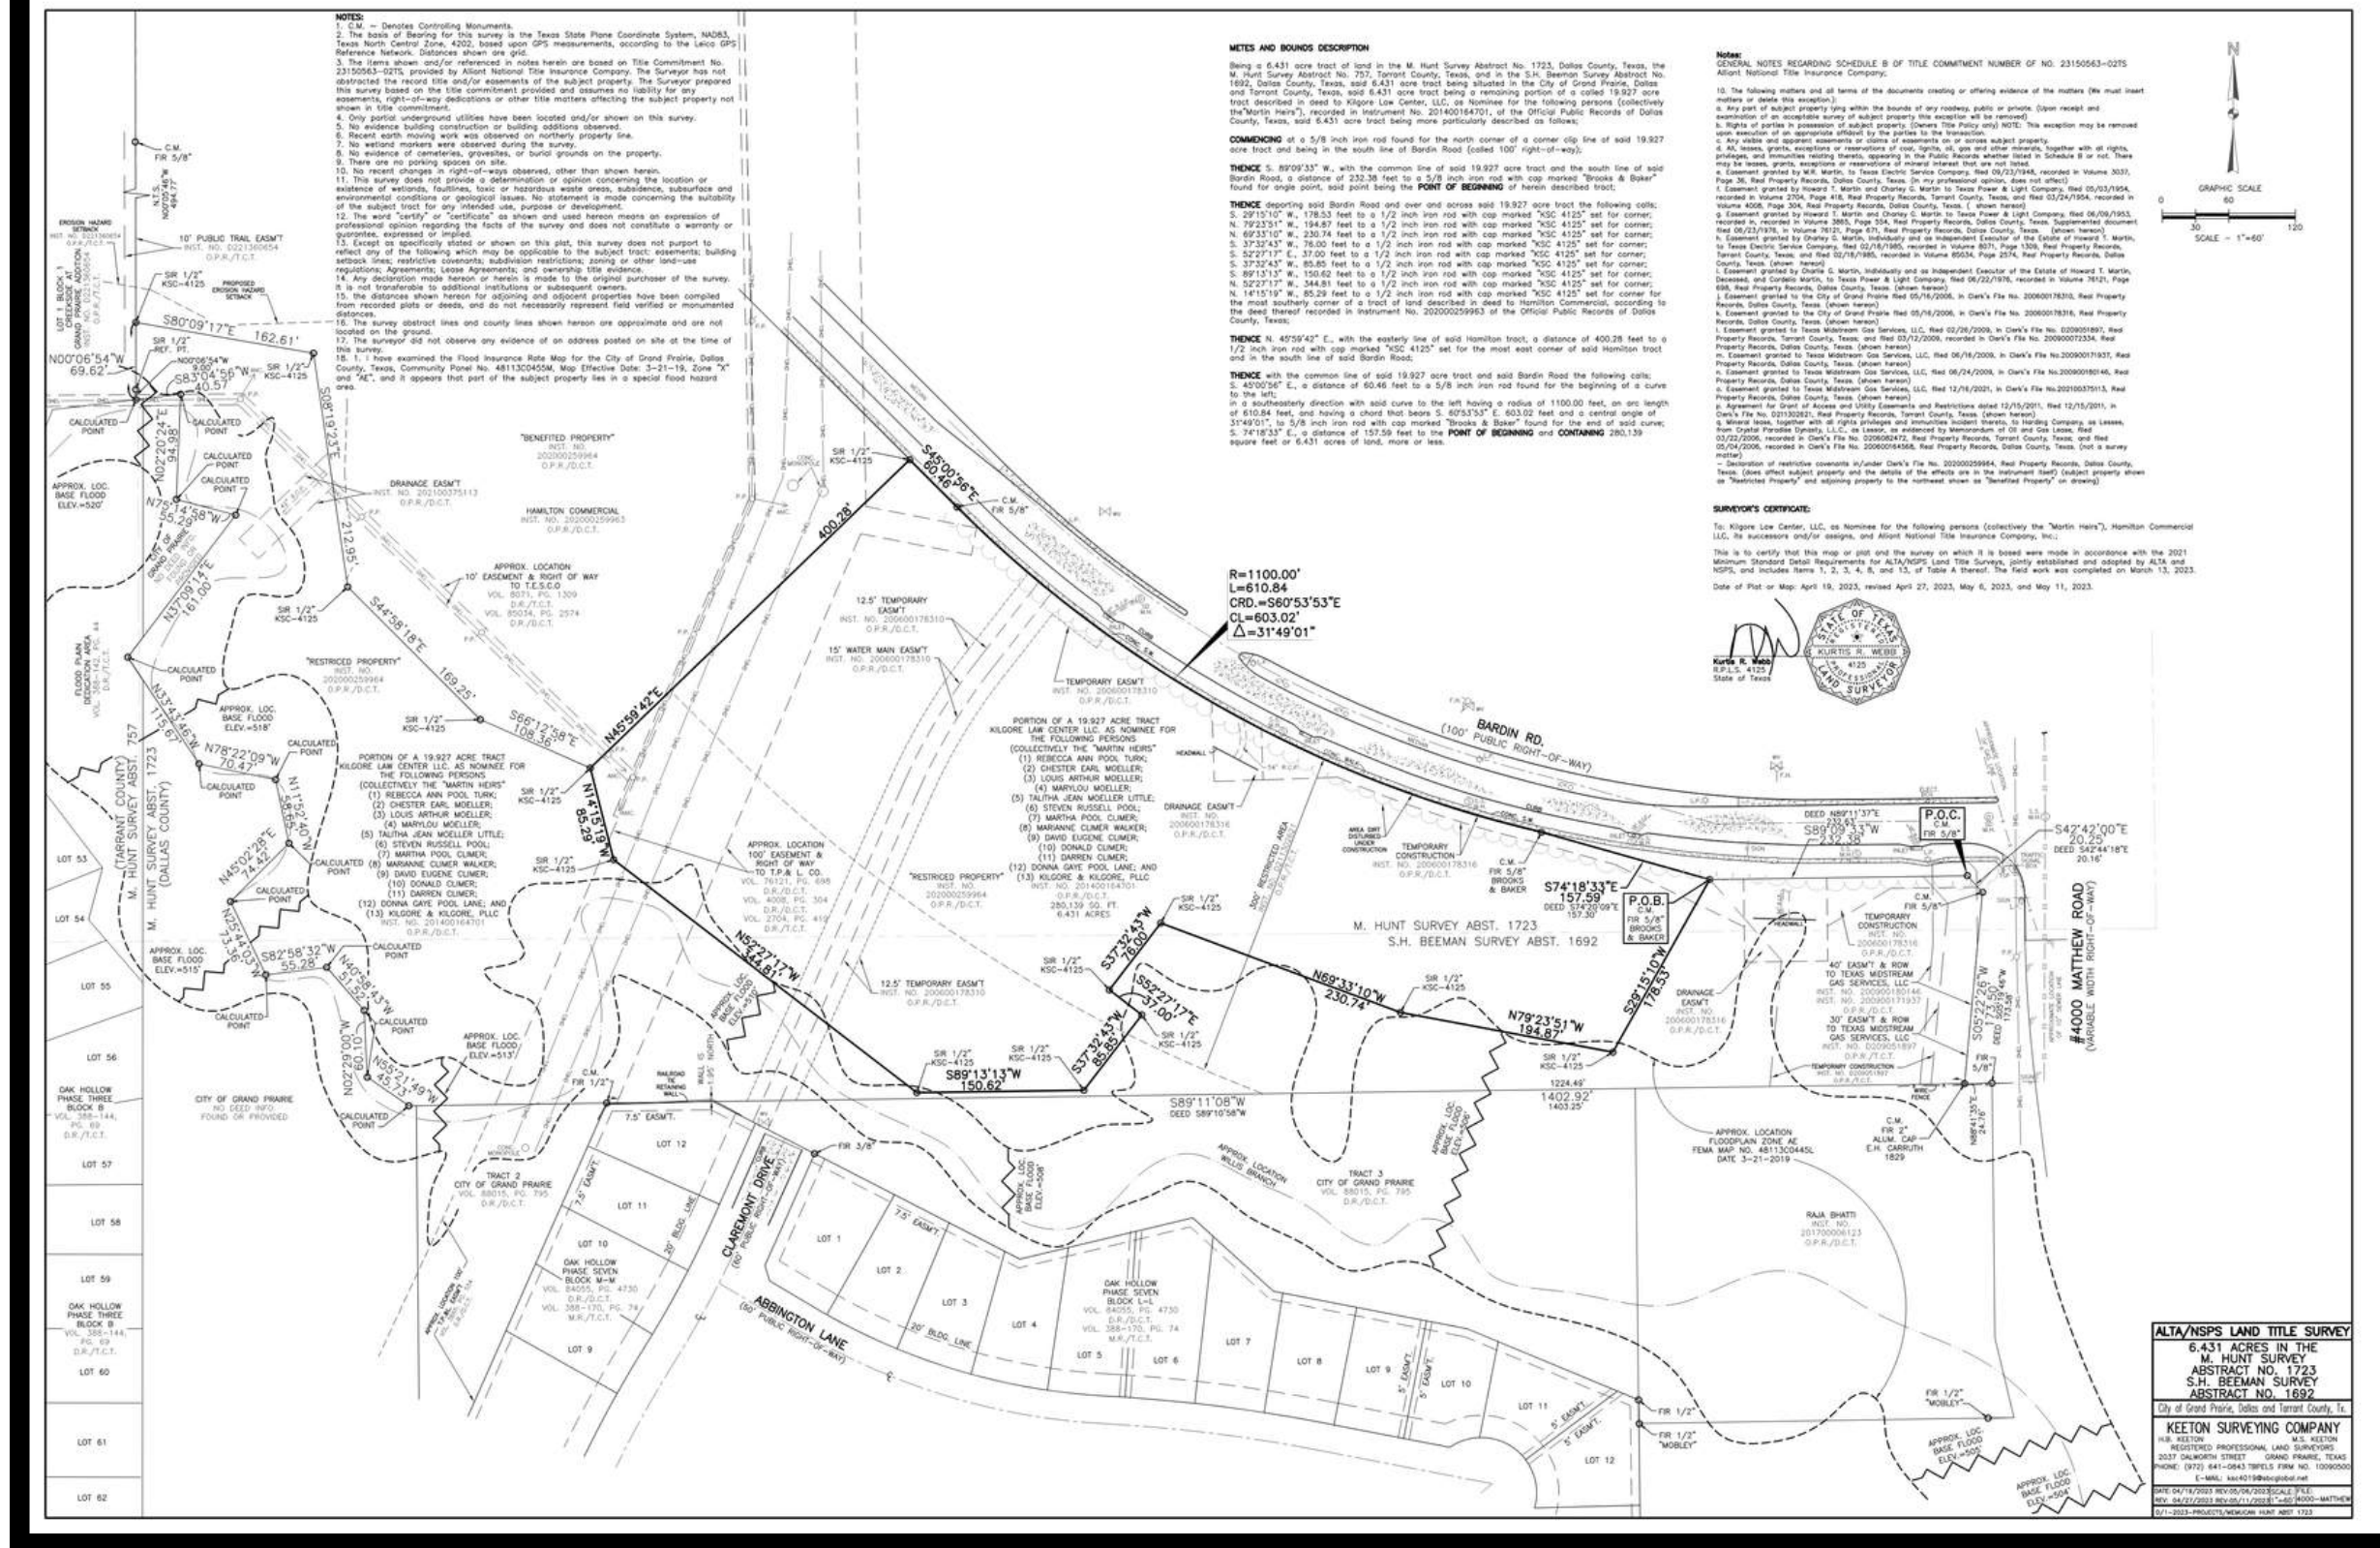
NOTES:
1. C.M. — Denotes Controlling Monuments.
2. The basis of Bearing for this survey is the Texas State Plane Coordinate System, NAD83, Texas North Central Zone, 4202, based upon GPS measurements, according to the Leica GPS Reference Network. Distances shown are grid.
3. The items shown and/or referenced in notes herein are based on Title Commitment No. 23150563-02TS, provided by Alliant National Title Insurance Company. The Surveyor has not abstracted the record title and/or easements of the subject property. The Surveyor prepared this survey based on the title commitment provided and assumes no liability for any easements, right-of-way dedications or other title matters affecting the subject property not shown in title commitment.
4. Only partial underground utilities have been located and/or shown on this survey.
5. No evidence building construction or building additions observed.
6. Recent earth moving work was observed on northerly property line.
7. No wetland markers were observed during the survey.
8. No evidence of cemeteries, gravesites, or burial grounds on the property.
9. There are no parking spaces on site.
10. No recent changes in right-of-ways observed, other than shown herein.
11. This survey does not provide a determination or opinion concerning the location or existence of wetlands, faultlines, toxic or hazardous waste areas, subsidence, subsurface and environmental conditions or geological issues. No statement is made concerning the suitability of the subject tract for any intended use, purpose or development.
12. The word "certify" or "certificate" as shown and used hereon means an expression of professional opinion regarding the facts of the survey and does not constitute a warranty or guarantee, expressed or implied.
13. Except as specifically stated or shown on this plat, this survey does not purport to reflect any of the following which may be applicable to the subject tract: easements; building setback lines; restrictive covenants; subdivision restrictions; zoning or other land-use regulations; Agreements; Lease Agreements; and ownership title evidence.
14. Any declaration made hereon or herein is made to the original purchaser of the survey. It is not tranferable to additional institutions or subsequent owners.
15. the distances shown hereon for adjoining and adjacent properties have been compiled from recorded plats or deeds, and do not necessarily represent field verified or monumented distances.
16. The survey abstract lines and county lines shown hereon are approximate and are not located on the ground.
17. The surveyor did not observe any evidence of an address posted on site at the time of this survey.
18. 1. I have examined the Flood Insurance Rate Map for the City of Grand Prairie, Dallas County, Texas, Community Panel No. 48113C0455M, Map Effective Date: 3-21-19, Zone "X" and "AE", and it appears that part of the subject property lies in a special flood hazard area.

METES AND BOUNDS DESCRIPTION

Being a 6.431 acre tract of land in the M. Hunt Survey Abstract No. 1723, Dallas County, Texas, the M. Hunt Survey Abstract No. 757, Tarrant County, Texas, and in the S.H. Beeman Survey Abstract No. 1692, Dallas County, Texas, said 6.431 acre tract being situated in the City of Grand Prairie, Dallas and Tarrant County, Texas, said 6.431 acre tract being a remaining portion of a called 19.927 acre tract described in deed to Kilgore Law Center, LLC, as Nominee for the following persons (collectively the"Martin Heirs"), recorded in Instrument No. 201400164701, of the Official Public Records of Dallas County, Texas, said 6.431 acre tract being more particularly described as follows;

COMMENCING at a 5/8 inch iron rod found for the north corner of a corner clip line of said 19.927 acre tract and being in the south line of Bardin Road (called 100' right-of-way);

THENCE S. 89°09'33" W., with the common line of said 19.927 acre tract and the south line of said Bardin Road, a distance of 232.38 feet to a 5/8 inch iron rod with cap marked "Brooks & Baker" found for angle point, said point being the POINT OF BEGINNING of herein described tract;

THENCE departing said Bardin Road and over and across said 19.927 acre tract the following calls;
S. 29°15'10" W., 178.53 feet to a 1/2 inch iron rod with cap marked "KSC 4125" set for corner;
N. 79°23'51" W., 194.87 feet to a 1/2 inch iron rod with cap marked "KSC 4125" set for corner;
N. 69°33'10" W., 230.74 feet to a 1/2 inch iron rod with cap marked "KSC 4125" set for corner;
S. 37°32'43" W., 76.00 feet to a 1/2 inch iron rod with cap marked "KSC 4125" set for corner;
S. 52°27'17" E., 37.00 feet to a 1/2 inch iron rod with cap marked "KSC 4125" set for corner;
S. 37°32'43" W., 85.85 feet to a 1/2 inch iron rod with cap marked "KSC 4125" set for corner;
S. 89°13'13" W., 150.62 feet to a 1/2 inch iron rod with cap marked "KSC 4125" set for corner;
N. 52°27'17" W., 344.81 feet to a 1/2 inch iron rod with cap marked "KSC 4125" set for corner;
N. 14°15'19" W., 85.29 feet to a 1/2 inch iron rod with cap marked "KSC 4125" set for corner for the most southerly corner of a tract of land described in deed to Hamilton Commercial, according to the deed thereof recorded in Instrument No. 202000259963 of the Official Public Records of Dallas County, Texas;

THENCE N. 45°59'42" E., with the easterly line of said Hamilton tract, a distance of 400.28 feet to a 1/2 inch iron rod with cap marked "KSC 4125" set for the most east corner of said Hamilton tract and in the south line of said Bardin Road;

THENCE with the common line of said 19.927 acre tract and said Bardin Road the following calls;
S. 45°00'56" E., a distance of 60.46 feet to a 5/8 inch iron rod found for the beginning of a curve to the left;
in a southeasterly direction with said curve to the left having a radius of 1100.00 feet, an arc length of 610.84 feet, and having a chord that bears S. 60°53'53" E. 603.02 feet and a central angle of 31°49'01", to 5/8 inch iron rod with cap marked "Brooks & Baker" found for the end of said curve;
S. 74°18'33" E., a distance of 157.59 feet to the POINT OF BEGINNING and CONTAINING 280,139 square feet or 6.431 acres of land, more or less.

Notes:
GENERAL NOTES REGARDING SCHEDULE B OF TITLE COMMITMENT NUMBER GF NO. 23150563-02TS Alliant National Title Insurance Company;

10. The following matters and all terms of the documents creating or offering evidence of the matters (We must insert matters or delete this exception.):
a. Any part of subject property lying within the bounds of any roadway, public or private. (Upon receipt and examination of an acceptable survey of subject property this exception will be removed)
b. Rights of parties in possession of subject property. (Owners Title Policy only) NOTE: This exception may be removed upon execution of an appropriate affidavit by the parties to the transaction.
c. Any visible and apparent easements or claims of easements on or across subject property.
d. All leases, grants, exceptions or reservations of coal, lignite, oil, gas and other minerals, together with all rights, privileges, and immunities relating thereto, appearing in the Public Records whether listed in Schedule B or not. There may be leases, grants, exceptions or reservations of mineral interest that are not listed.
e. Easement granted by M.R. Martin, to Texas Electric Service Company, filed 09/23/1948, recorded in Volume 3037, Page 36, Real Property Records, Dallas County, Texas. (In my professional opinion, does not affect)
f. Easement granted by Howard T. Martin and Charley C. Martin to Texas Power & Light Company, filed 05/03/1954, recorded in Volume 2704, Page 418, Real Property Records, Tarrant County, Texas, and filed 03/24/1954, recorded in Volume 4008, Page 304, Real Property Records, Dallas County, Texas. ( shown hereon)
g. Easement granted by Howard T. Martin and Charley C. Martin to Texas Power & Light Company, filed 06/09/1953, recorded in, recorded in Volume 3865, Page 554, Real Property Records, Dallas County, Texas. Supplemented document filed 06/23/1976, in Volume 76121, Page 671, Real Property Records, Dallas County, Texas. (shown hereon)
h. Easement granted by Charley C. Martin, Individually and as Independent Executor of the Estate of Howard T. Martin, to Texas Electric Service Company, filed 02/18/1985, recorded in Volume 8071, Page 1309, Real Property Records, Tarrant County, Texas; and filed 02/18/1985, recorded in Volume 85034, Page 2574, Real Property Records, Dallas County, Texas. (shown hereon)
i. Easement granted by Charlie C. Martin, Individually and as Independent Executor of the Estate of Howard T. Martin, Deceased, and Cordelia Martin, to Texas Power & Light Company, filed 06/22/1976, recorded in Volume 76121, Page 698, Real Property Records, Dallas County, Texas. (shown hereon)
j. Easement granted to the City of Grand Prairie filed 05/16/2006, in Clerk's File No. 200600178310, Real Property Records, Dallas County, Texas. (shown hereon)
k. Easement granted to the City of Grand Prairie filed 05/16/2006, in Clerk's File No. 200600178316, Real Property Records, Dallas County, Texas. (shown hereon)
l. Easement granted to Texas Midstream Gas Services, LLC, filed 02/26/2009, in Clerk's File No. D209051897, Real Property Records, Tarrant County, Texas; and filed 03/12/2009, recorded in Clerk's File No.200900072334, Real Property Records, Dallas County, Texas. (shown hereon)
m. Easement granted to Texas Midstream Gas Services, LLC, filed 06/16/2009, in Clerk's File No.200900171937, Real Property Records, Dallas County, Texas. (shown hereon)
n. Easement granted to Texas Midstream Gas Services, LLC, filed 06/24/2009, in Clerk's File No.200900180146, Real Property Records, Dallas County, Texas. (shown hereon)
o. Easement granted to Texas Midstream Gas Services, LLC, filed 12/16/2021, in Clerk's File No.202100375113, Real Property Records, Dallas County, Texas. (shown hereon)
p. Agreement for Grant of Access and Utility Easements and Restrictions dated 12/15/2011, filed 12/15/2011, in Clerk's File No. D211302821, Real Property Records, Tarrant County, Texas. (shown hereon)
q. Mineral lease, together with all rights privileges and immunities incident thereto, to Harding Company, as Lessee, from Crystal Paradise Dynasty, L.L.C., as Lessor, as evidenced by Memorandum of Oil and Gas Lease, filed 03/22/2006, recorded in Clerk's File No. D206082472, Real Property Records, Tarrant County, Texas; and filed 05/04/2006, recorded in Clerk's File No. 200600164568, Real Property Records, Dallas County, Texas. (not a survey matter)
— Declaration of restrictive covenants in/under Clerk's File No. 202000259964, Real Property Records, Dallas County, Texas. (does affect subject property and the details of the effects are in the instrument itself) (subject property shown as "Restricted Property" and adjoining property to the northeast shown as "Benefited Property" on drawing)

SURVEYOR'S CERTIFICATE:

To: Kilgore Law Center, LLC, as Nominee for the following persons (collectively the "Martin Heirs"), Hamilton Commercial LLC, its successors and/or assigns, and Alliant National Title Insurance Company, Inc.;

This is to certify that this map or plat and the survey on which it is based were made in accordance with the 2021 Minimum Standard Detail Requirements for ALTA/NSPS Land Title Surveys, jointly established and adopted by ALTA and NSPS, and includes items 1, 2, 3, 4, 8, and 13, of Table A thereof. The field work was completed on March 13, 2023.

Date of Plat or Map: April 19, 2023, revised April 27, 2023, May 6, 2023, and May 11, 2023.

Kurtis R. Webb
R.P.L.S. 4125
State of Texas

STATE OF TEXAS
REGISTERED
KURTIS R. WEBB
4125
PROFESSIONAL
LAND SURVEYOR

N

GRAPHIC SCALE
0 30 60 120
SCALE - 1"=60'

C.M. FIR 5/8"
N.T.S. N00°06'46"W 494.77'
EROSION HAZARD SETBACK INST. NO. D221360654 O.P.R./T.C.T.
10' PUBLIC TRAIL EASM'T INST. NO. D221360654 O.P.R./T.C.T.
LOT 1, BLOCK 1 CREEKSIDE AT GRAND PRAIRIE ADDITION INST. NO. D221360654 O.P.R./T.C.T.
SIR 1/2" KSC-4125
PROPOSED EROSION HAZARD SETBACK
S80°09'17"E 162.61'
N00°06'54"W 69.62'
SIR 1/2" REF. PT.
N00°06'54"W 9.00'
S83°04'56"W 40.57'
SIR 1/2" KSC-4125
S08°19'23"E
CALCULATED POINT
N02°20'24"E 94.98'
CALCULATED POINT
CALCULATED POINT
CALCULATED POINT
N75°14'58"W 55.29'
APPROX. LOC. BASE FLOOD ELEV.=520'
CITY OF GRAND PRAIRIE
N37°09'14"E 161.00'
FLOOD PLAIN DEDICATION AREA
CALCULATED POINT
N37°43'46"W 115.67'
APPROX. LOC. BASE FLOOD ELEV.=518'
(TARRANT COUNTY) M. HUNT SURVEY ABST. 757
M. HUNT SURVEY ABST. 1723 (DALLAS COUNTY)
N78°22'09"W 70.47'
CALCULATED POINT
CALCULATED POINT
N11°52'40"W 58.65'
N45°02'28"E 74.42'
CALCULATED POINT
CALCULATED POINT
N25°44'03"W 73.36'
S82°58'32"W 55.28'
APPROX. LOC. BASE FLOOD ELEV.=515'
CALCULATED POINT
N40°58'43"W 51.52'
CALCULATED POINT
N02°26'00"W 60.15'
N55°21'49"W 45.73'
CALCULATED POINT
APPROX. LOC. BASE FLOOD ELEV.=513'
LOT 53
LOT 54
LOT 55
LOT 56
OAK HOLLOW PHASE THREE BLOCK B VOL. 388-144, PG. 69 D.R./T.C.T.
LOT 57
LOT 58
LOT 59
OAK HOLLOW PHASE THREE BLOCK B VOL. 388-144, PG. 69 D.R./T.C.T.
LOT 60
LOT 61
LOT 62
CITY OF GRAND PRAIRIE NO DEED INFO FOUND OR PROVIDED
"BENEFITED PROPERTY" INST. NO. 202000259964 O.P.R./D.C.T.
DRAINAGE EASM'T INST. NO. 202100375113 O.P.R./D.C.T.
HAMILTON COMMERCIAL INST. NO. 202000259963 O.P.R./D.C.T.
212.95'
APPROX. LOCATION 10' EASEMENT & RIGHT OF WAY TO T.E.S.CO VOL. 8071, PG. 1309 D.R./T.C.T. VOL. 85034, PG. 2574 D.R./D.C.T.
SIR 1/2" KSC-4125
S44°58'18"E
"RESTRICED PROPERTY" INST. NO. 202000259964 O.P.R./D.C.T.
169.25'
SIR 1/2" KSC-4125
S66°12'58"E 108.36'
N45°59'42"E
400.28'
SIR 1/2" KSC-4125
S45°00'56"E 60.46'
C.M. FIR 5/8"
SIR 1/2" KSC-4125
N14°15'19"W 85.29'
SIR 1/2" KSC-4125
PORTION OF A 19.927 ACRE TRACT KILGORE LAW CENTER LLC. AS NOMINEE FOR THE FOLLOWING PERSONS (COLLECTIVELY THE "MARTIN HEIRS") (1) REBECCA ANN POOL TURK; (2) CHESTER EARL MOELLER; (3) LOUIS ARTHUR MOELLER; (4) MARYLOU MOELLER; (5) TALITHA JEAN MOELLER LITTLE; (6) STEVEN RUSSELL POOL; (7) MARTHA POOL CLIMER; (8) MARIANNE CLIMER WALKER; (9) DAVID EUGENE CLIMER; (10) DONALD CLIMER; (11) DARREN CLIMER; (12) DONNA GAYE POOL LANE; AND (13) KILGORE & KILGORE, PLLC INST. NO. 201400164701 O.P.R./D.C.T.
12.5' TEMPORARY EASM'T INST. NO. 200600178310 O.P.R./D.C.T.
15' WATER MAIN EASM'T INST. NO. 200600178310 O.P.R./D.C.T.
TEMPORARY EASM'T INST. NO. 200600178310 O.P.R./D.C.T.
APPROX. LOCATION 100' EASEMENT & RIGHT OF WAY TO T.P.& L. CO. VOL. 76121, PG. 698 D.R./D.C.T. VOL. 4008, PG. 304 D.R./D.C.T. VOL. 2704, PG. 418 D.R./T.C.T.
"RESTRICED PROPERTY" INST. NO. 202000259964 O.P.R./D.C.T.
PORTION OF A 19.927 ACRE TRACT KILGORE LAW CENTER LLC. AS NOMINEE FOR THE FOLLOWING PERSONS (COLLECTIVELY THE "MARTIN HEIRS") (1) REBECCA ANN POOL TURK; (2) CHESTER EARL MOELLER; (3) LOUIS ARTHUR MOELLER; (4) MARYLOU MOELLER; (5) TALITHA JEAN MOELLER LITTLE; (6) STEVEN RUSSELL POOL; (7) MARTHA POOL CLIMER; (8) MARIANNE CLIMER WALKER; (9) DAVID EUGENE CLIMER; (10) DONALD CLIMER; (11) DARREN CLIMER; (12) DONNA GAYE POOL LANE; AND (13) KILGORE & KILGORE, PLLC INST. NO. 201400164701 O.P.R./D.C.T. 280,139 SQ. FT. 6.431 ACRES
DRAINAGE EASM'T INST. NO. 200600178316 O.P.R./D.C.T.
HEADWALL
AREA DIRT DISTURBED UNDER CONSTRUCTION
TEMPORARY CONSTRUCTION INST. NO. 200600178316 O.P.R./D.C.T.
100' RESTRICTED AREA
R=1100.00' L=610.84 CRD.=S60°53'53"E CL=603.02' Δ=31°49'01"
BARDIN RD. (100' PUBLIC RIGHT-OF-WAY)
C.M. FIR 5/8" BROOKS & BAKER
S74°18'33"E 157.59 DEED S74°20'09"E 157.30'
P.O.B. C.M. FIR 5/8" BROOKS & BAKER
DEED N89°11'37"E 232.61'
S89°09'33"W 232.38'
P.O.C. C.M. FIR 5/8"
S42°42'00"E 20.25' DEED S42°44'18"E 20.16'
C.M. FIR 5/8"
TEMPORARY CONSTRUCTION INST. NO. 200600178316 O.P.R./D.C.T.
40' EASM'T & ROW TO TEXAS MIDSTREAM GAS SERVICES, LLC INST. NO. 200900180146 INST. NO. 200900171937 O.P.R./D.C.T.
30' EASM'T & ROW TO TEXAS MIDSTREAM GAS SERVICES, LLC INST. NO. D209051897 O.P.R./T.C.T.
TEMPORARY CONSTRUCTION INST. NO. D209051897 O.P.R./T.C.T.
#4000 MATTHEW ROAD (VARIABLE WIDTH RIGHT-OF-WAY)
S05°22'26"W 172.50' DEED S05°19'46"W 173.58'
FIR 5/8"
SIR 1/2" KSC-4125
S37°32'43"W 76.00'
M. HUNT SURVEY ABST. 1723
S.H. BEEMAN SURVEY ABST. 1692
N69°33'10"W 230.74'
SIR 1/2" KSC-4125
N79°23'51"W 194.87'
S29°15'10"W 178.53'
DRAINAGE EASM'T INST. NO. 200600178316 O.P.R./D.C.T.
SIR 1/2" KSC-4125
SIR 1/2" KSC-4125
S52°27'17"E 37.00'
SIR 1/2" KSC-4125
S37°32'43"W 85.85'
SIR 1/2" KSC-4125
N52°27'17"W 344.81'
12.5' TEMPORARY EASM'T INST. NO. 200600178310 O.P.R./D.C.T.
APPROX. LOC. BASE FLOOD ELEV.=510'
SIR 1/2" KSC-4125
S89°13'13"W 150.62
SIR 1/2" KSC-4125
C.M. FIR 1/2"
RAILROAD TIE RETAINING WALL
WALL IS 1.95' NORTH
S89°11'08"W DEED S89°10'58"W
1224.49' 1402.92' 1403.25'
N88°41'35"E 24.16'
C.M. FIR 2" ALUM. CAP E.H. CARRUTH 1829
APPROX. LOCATION FLOODPLAIN ZONE AE FEMA MAP NO. 48113C0445L DATE 3-21-2019
7.5' EASM'T.
LOT 12
FIR 3/8"
CLAREMONT DRIVE (60' PUBLIC RIGHT-OF-WAY)
APPROX. LOC. BASE FLOOD ELEV.=508'
APPROX. LOCATION WILLIS BRANCH
TRACT 3 CITY OF GRAND PRAIRIE VOL. 88015, PG. 795 D.R./D.C.T.
APPROX. LOC. BASE FLOOD ELEV.=506'
TRACT 2 CITY OF GRAND PRAIRIE VOL. 88015, PG. 795 D.R./D.C.T.
7.5' EASM'T.
LOT 11
20' BLDG. LINE
LOT 10
OAK HOLLOW PHASE SEVEN BLOCK M-M VOL. 84055, PG. 4730 D.R./D.C.T. VOL. 388-170, PG. 74 M.R./T.C.T.
LOT 9
ABBINGTON LANE (50' PUBLIC RIGHT-OF-WAY)
LOT 1
7.5' EASM'T.
LOT 2
LOT 3
20' BLDG. LINE
LOT 4
OAK HOLLOW PHASE SEVEN BLOCK L-L VOL. 84055, PG. 4730 D.R./D.C.T. VOL. 388-170, PG. 74 M.R./T.C.T.
LOT 5
LOT 6
LOT 7
LOT 8
LOT 9
5' EASM'T.
LOT 10
LOT 11
5' EASM'T.
LOT 12
FIR 1/2"
FIR 1/2" "MOBLEY"
RAJA BHATTI INST. NO. 201700006123 O.P.R./D.C.T.
FIR 1/2" "MOBLEY"
APPROX. LOC. BASE FLOOD ELEV.=505'
APPROX. LOC. BASE FLOOD ELEV.=504'

ALTA/NSPS LAND TITLE SURVEY
6.431 ACRES IN THE M. HUNT SURVEY ABSTRACT NO. 1723 S.H. BEEMAN SURVEY ABSTRACT NO. 1692
City of Grand Prairie, Dallas and Tarrant County, Tx.
KEETON SURVEYING COMPANY
H.B. KEETON M.S. KEETON
REGISTERED PROFESSIONAL LAND SURVEYORS
2037 DALWORTH STREET GRAND PRAIRIE, TEXAS
PHONE: (972) 641-0843 TBPELS FIRM NO. 10090500
E-MAIL: ksc4019@sbcglobal.net
DATE: 04/19/2023 REV.05/06/2023 SCALE: 1"=60'
REV. 04/27/2023 REV.05/11/2023 FILE: 4000-MATTHEW
0/1-2023-PROJECTS/MEMUCAN HUNT ABST 1723